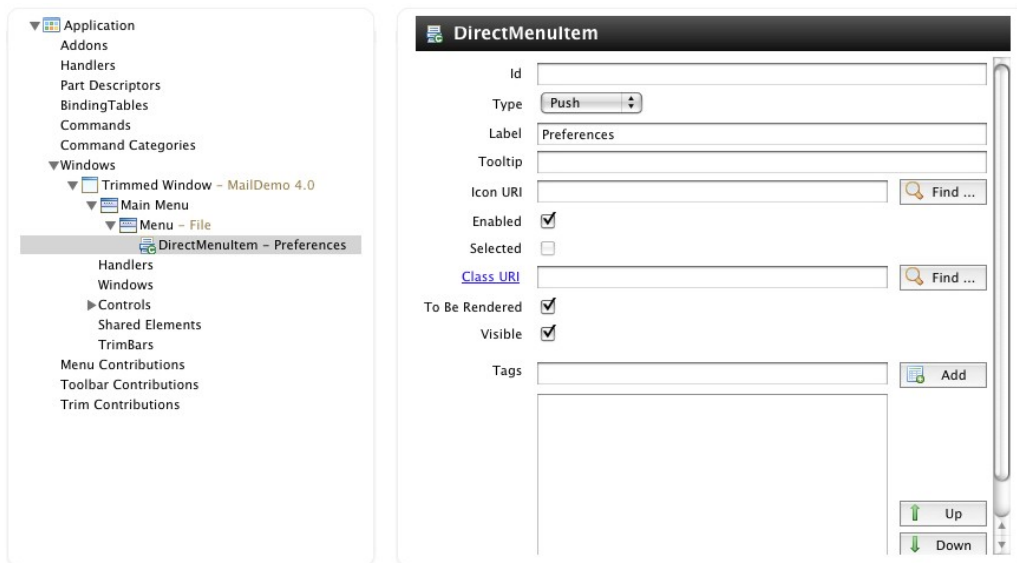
Application
Addons
Handlers
Part Descriptors
BindingTables
Commands
Command Categories
Windows
Trimmed Window - MailDemo 4.0
Main Menu
Menu - File
DirectMenuItem - Preferences
Handlers
Windows
Controls
Shared Elements
TrimBars
Menu Contributions
Toolbar Contributions
Trim Contributions

DirectMenuItem

Id
Type Push
Label Preferences
Tooltip
Icon URI Find ...
Enabled
Selected
Class URI Find ...
To Be Rendered
Visible
Tags Add
Up
Down